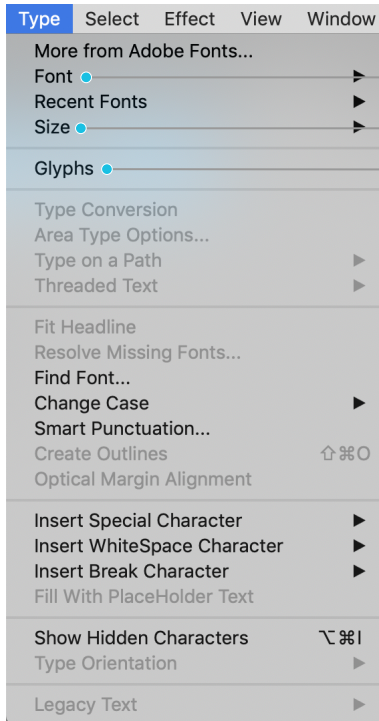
Type Select Effect View Window

More from Adobe Fonts...
Font
Recent Fonts
Size

Glyphs

Type Conversion
Area Type Options...
Type on a Path
Threaded Text

Fit Headline
Resolve Missing Fonts...
Find Font...
Change Case
Smart Punctuation...
Create Outlines ⇧⌘O
Optical Margin Alignment

Insert Special Character
Insert WhiteSpace Character
Insert Break Character
Fill With PlaceHolder Text

Show Hidden Characters ⌥⌘I
Type Orientation

Legacy Text